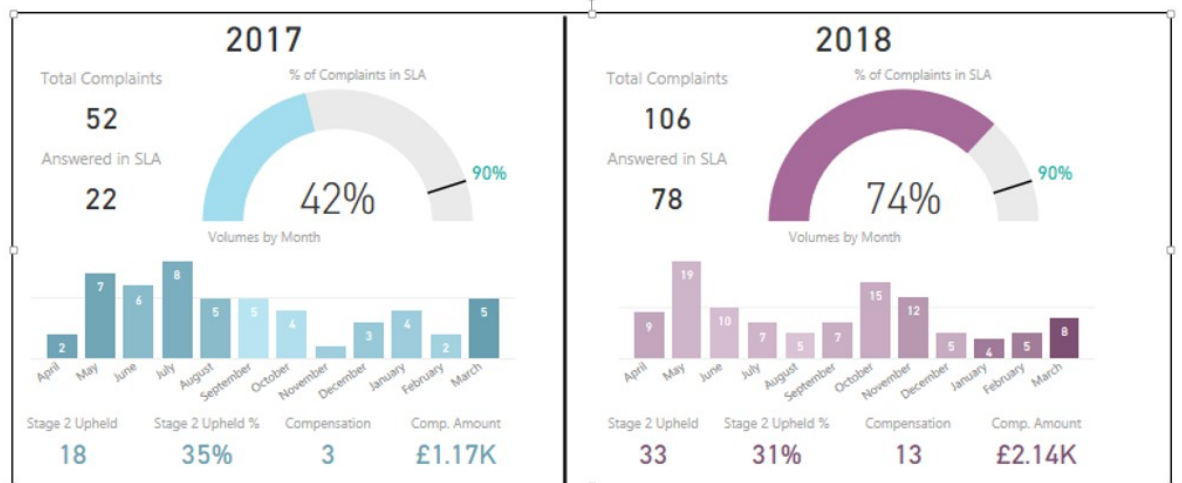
2017

Total Complaints
52
Answered in SLA
22

% of Complaints in SLA
42%
90%

Volumes by Month

| April | May | June | July | August | September | October | November | December | January | February | March |
|---|---|---|---|---|---|---|---|---|---|---|---|
| 2 | 7 | 6 | 8 | 5 | 5 | 4 | | 3 | 4 | 2 | 5 |

Stage 2 Upheld
18
Stage 2 Upheld %
35%
Compensation
3
Comp. Amount
£1.17K

2018

Total Complaints
106
Answered in SLA
78

% of Complaints in SLA
74%
90%

Volumes by Month

| April | May | June | July | August | September | October | November | December | January | February | March |
|---|---|---|---|---|---|---|---|---|---|---|---|
| 9 | 19 | 10 | 7 | 5 | 7 | 15 | 12 | 5 | 4 | 5 | 8 |

Stage 2 Upheld
33
Stage 2 Upheld %
31%
Compensation
13
Comp. Amount
£2.14K